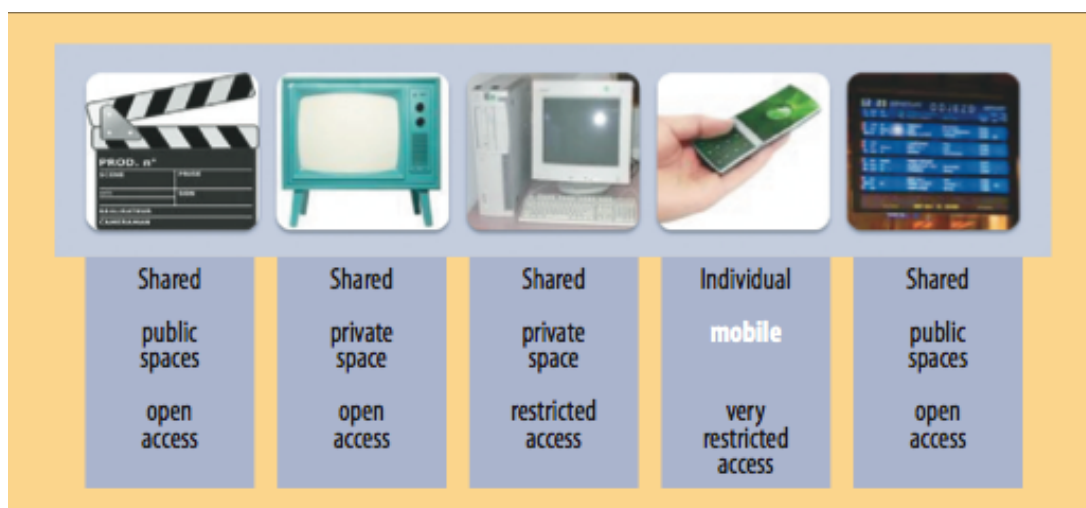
PROD. n°
SCENE
PRISE
SON
REALISATEUR
CAMERAMAN

| Shared | Shared | Shared | Individual | Shared |
|---|---|---|---|---|
| public spaces | private space | private space | mobile | public spaces |
| open access | open access | restricted access | very restricted access | open access |